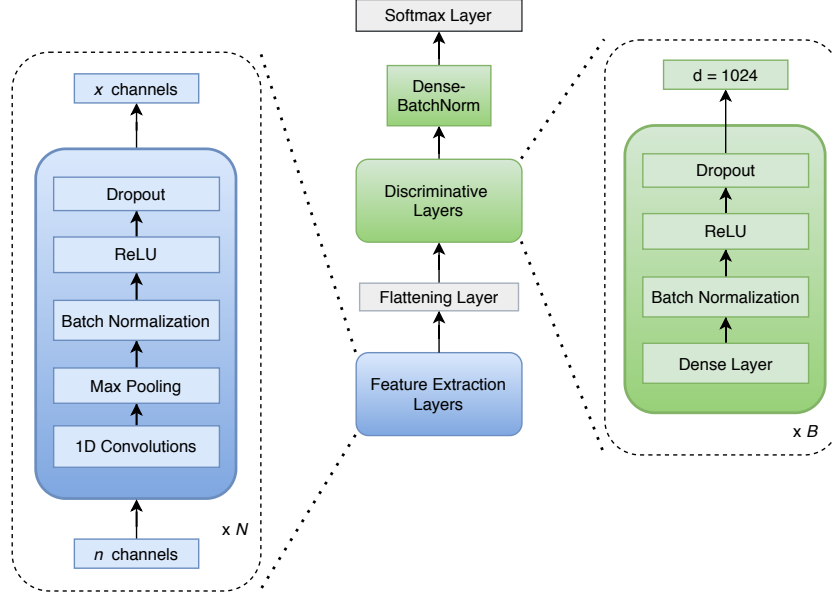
$x$ channels

Dropout

ReLU

Batch Normalization

Max Pooling

1D Convolutions

$n$ channels

x $N$

Softmax Layer

Dense-BatchNorm

Discriminative Layers

Flattening Layer

Feature Extraction Layers

d = 1024

Dropout

ReLU

Batch Normalization

Dense Layer

x $B$